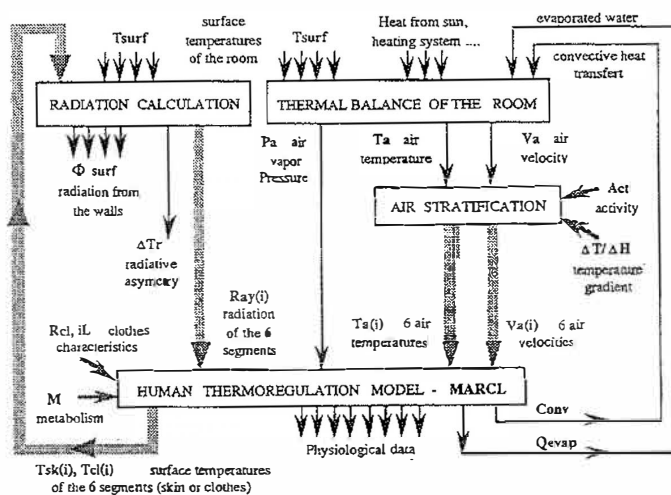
Tsurf

surface temperatures of the room

Tsurf

Heat from sun, heating system ....

evaporated water

convective heat transfert

RADIATION CALCULATION

THERMAL BALANCE OF THE ROOM

Φ surf radiation from the walls

Pa air vapor Pressure

Ta air temperature

Va air velocity

AIR STRATIFICATION

Act activity

ΔT/ΔH temperature gradient

ΔTr radiative asymetry

Ray(i) radiation of the 6 segments

Rcl, iL clothes characteristics

Ta(i) 6 air temperatures

Va(i) 6 air velocities

M metabolism

HUMAN THERMOREGULATION MODEL - MARCL

Conv

Physiological data

Qevap

Tsk(i), Tcl(i) surface temperatures of the 6 segments (skin or clothes)